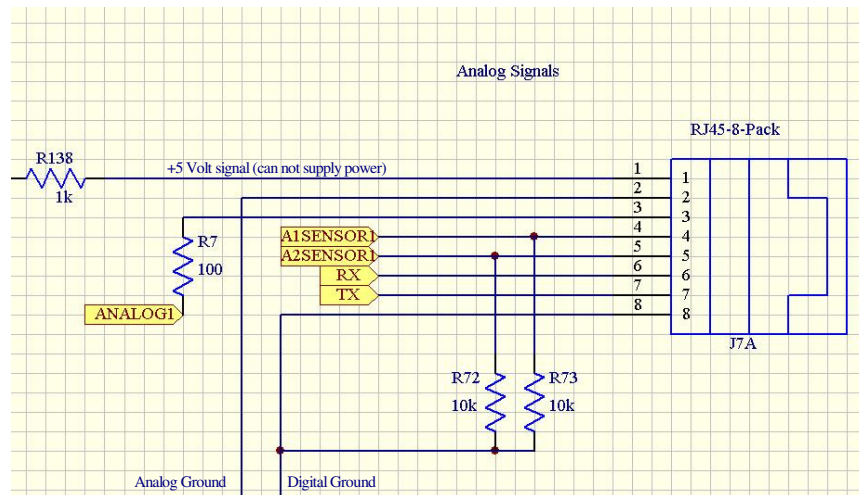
Analog Signals

RJ45-8-Pack

R138
1k

+5 Volt signal (can not supply power)

R7
100

ANALOG1

A1SENSOR1
A2SENSOR1
RX
TX

1 1
2 2
3 3
4 4
5 5
6 6
7 7
8 8

J7A

R72
10k

R73
10k

Analog Ground

Digital Ground